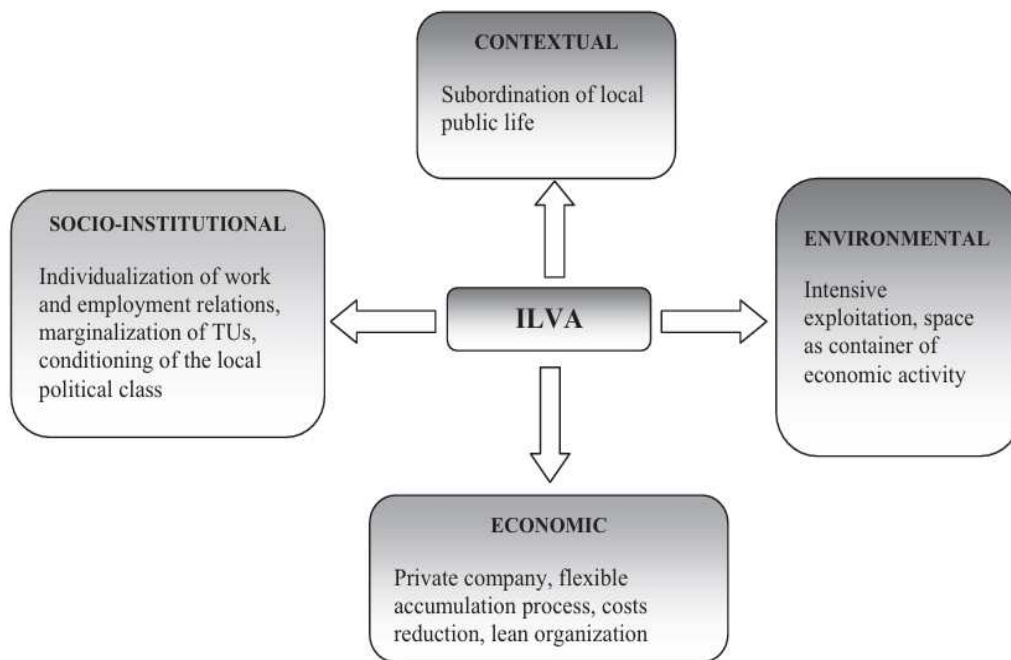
CONTEXTUAL

Subordination of local public life

SOCIO-INSTITUTIONAL

Individualization of work and employment relations, marginalization of TUs, conditioning of the local political class

ILVA

ENVIRONMENTAL

Intensive exploitation, space as container of economic activity

ECONOMIC

Private company, flexible accumulation process, costs reduction, lean organization